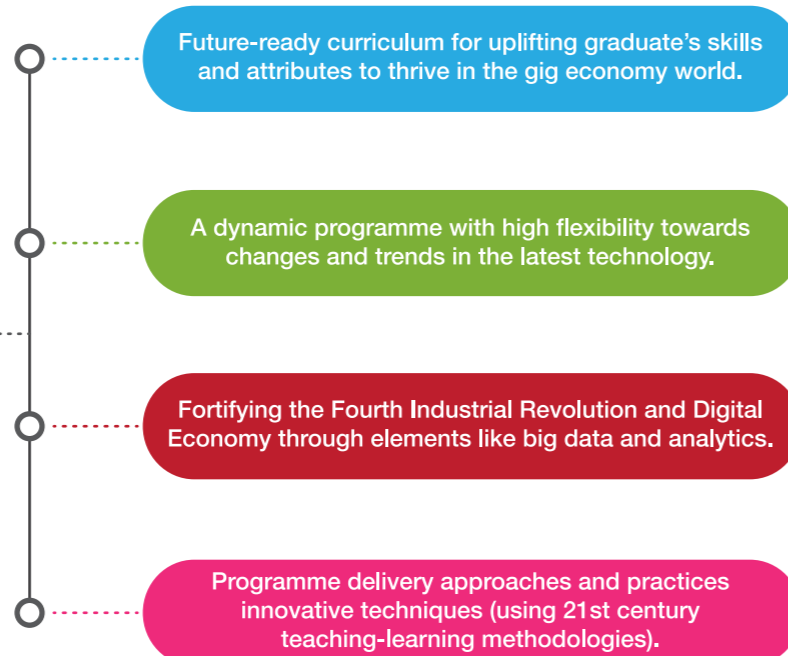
Future-ready curriculum for uplifting graduate’s skills and attributes to thrive in the gig economy world.

A dynamic programme with high flexibility towards changes and trends in the latest technology.

Fortifying the Fourth Industrial Revolution and Digital Economy through elements like big data and analytics.

Programme delivery approaches and practices innovative techniques (using 21st century teaching-learning methodologies).